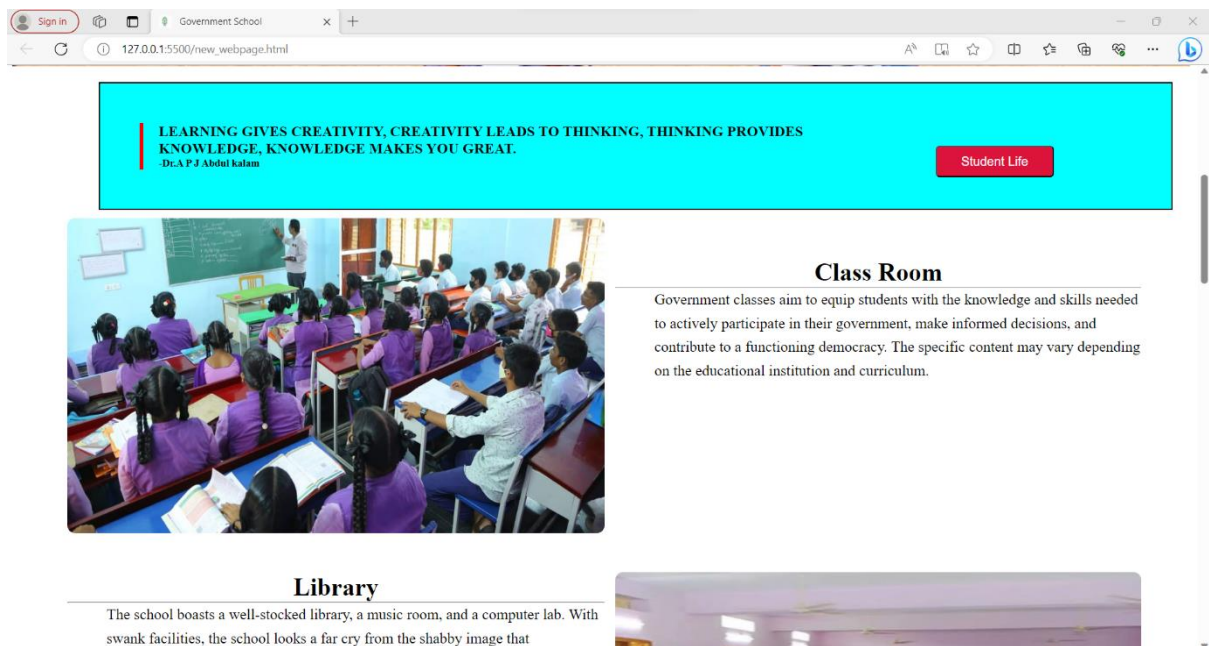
Sign in

Government School

127.0.0.1:5500/new_webpage.html

LEARNING GIVES CREATIVITY, CREATIVITY LEADS TO THINKING, THINKING PROVIDES KNOWLEDGE, KNOWLEDGE MAKES YOU GREAT.
-Dr.A P J Abdul kalam

Student Life

Class Room

Government classes aim to equip students with the knowledge and skills needed to actively participate in their government, make informed decisions, and contribute to a functioning democracy. The specific content may vary depending on the educational institution and curriculum.

Library

The school boasts a well-stocked library, a music room, and a computer lab. With swank facilities, the school looks a far cry from the shabby image that